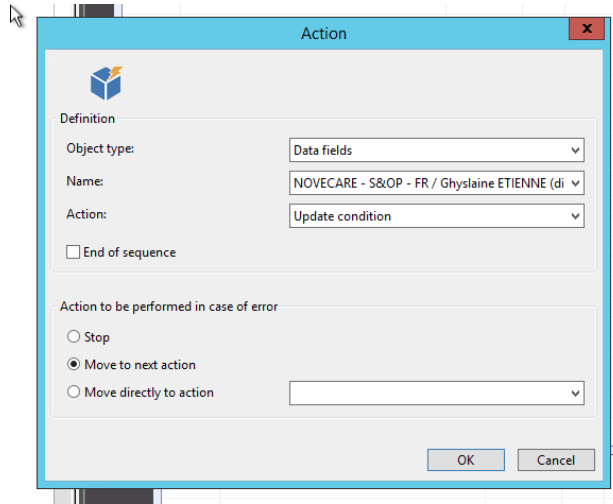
Action

Definition

Object type: Data fields

Name: NOVECARE - S&OP - FR / Ghyslaine ETIENNE (di

Action: Update condition

End of sequence

Action to be performed in case of error

Stop

Move to next action

Move directly to action

OK

Cancel